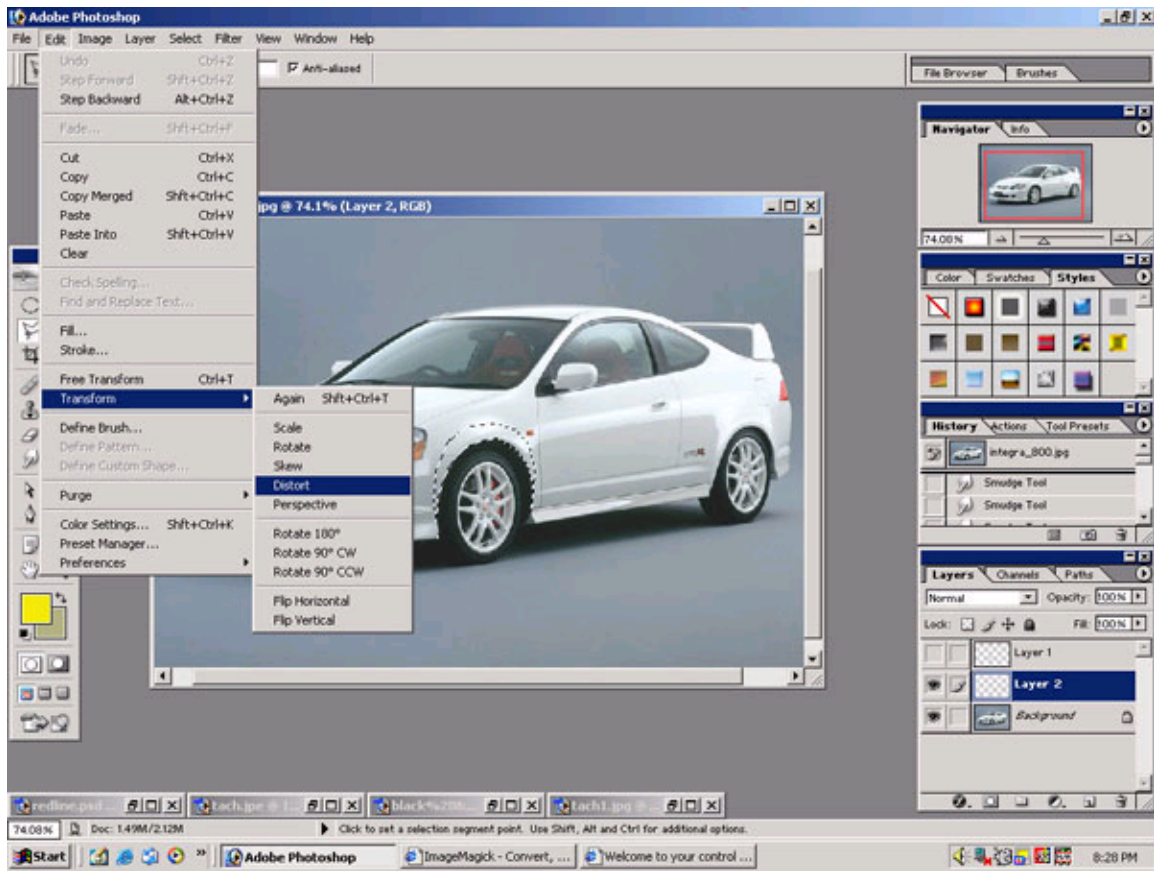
Adobe Photoshop

File Edit Image Layer Select Filter View Window Help

Anti-aliased

File Browser Brushes

Undo Ctrl+Z
Step Forward Shft+Ctrl+Z
Step Backward Alt+Ctrl+Z

Fade... Shft+Ctrl+F

Cut Ctrl+X
Copy Ctrl+C
Copy Merged Shft+Ctrl+C
Paste Ctrl+V
Paste Into Shft+Ctrl+V
Clear

Check Spelling...
Find and Replace Text...

Fill...
Stroke...

Free Transform Ctrl+T
Transform

Define Brush...
Define Pattern...
Define Custom Shape...

Purge

Color Settings... Shft+Ctrl+K
Preset Manager...
Preferences

Again Shft+Ctrl+T

Scale
Rotate
Skew
Distort
Perspective

Rotate 180°
Rotate 90° CW
Rotate 90° CCW

Flip Horizontal
Flip Vertical

jpg @ 74.1% (Layer 2, RGB)

Navigator Info

74.08%

Color Swatches Styles

History Actions Tool Presets

integra_800.jpg
Smudge Tool
Smudge Tool

Layers Channels Paths

Normal Opacity: 100%

Lock: Fill: 100%

Layer 1
Layer 2
Background

redline.psd tach.jpe black%20 tach1.jpg

74.08% Doc: 1.49M/2.12M

Click to set a selection segment point. Use Shift, Alt and Ctrl for additional options.

Start Adobe Photoshop ImageMagick - Convert, ... Welcome to your control ... 8:28 PM